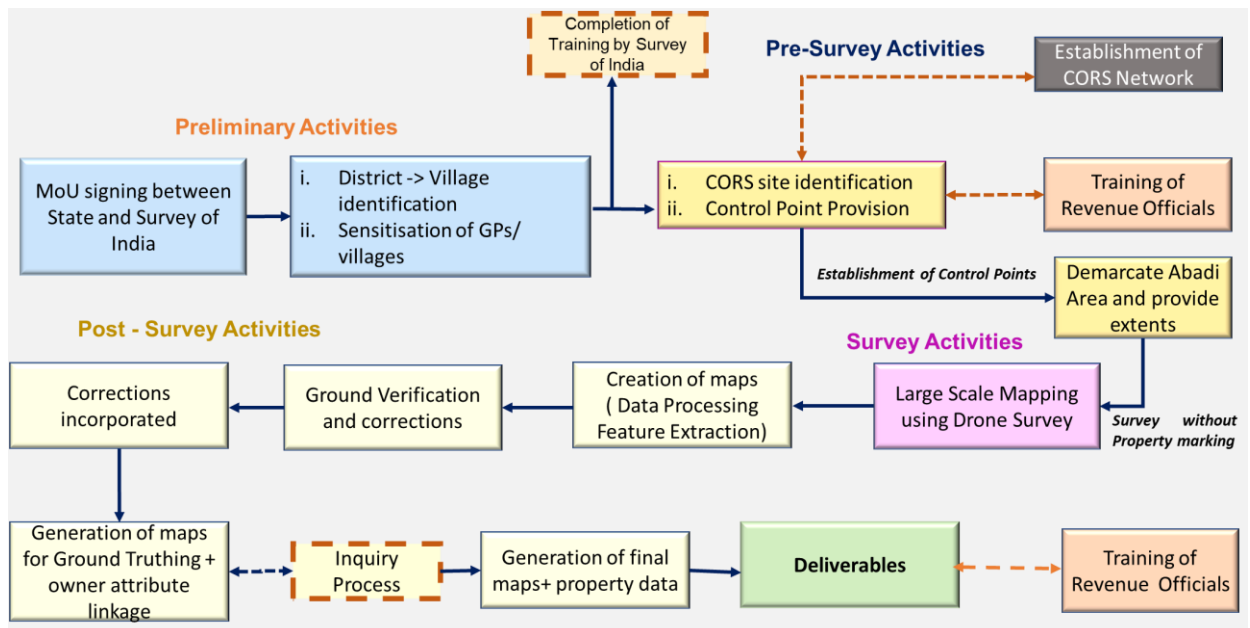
Completion of Training by Survey of India

Pre-Survey Activities

Establishment of CORS Network

Preliminary Activities

MoU signing between State and Survey of India

i. District -> Village identification
ii. Sensitisation of GPs/ villages

i. CORS site identification
ii. Control Point Provision

Training of Revenue Officials

Establishment of Control Points

Demarcate Abadi Area and provide extents

Post - Survey Activities

Survey Activities

Corrections incorporated

Ground Verification and corrections

Creation of maps ( Data Processing Feature Extraction)

Large Scale Mapping using Drone Survey

Survey without Property marking

Generation of maps for Ground Truthing + owner attribute linkage

Inquiry Process

Generation of final maps+ property data

Deliverables

Training of Revenue Officials